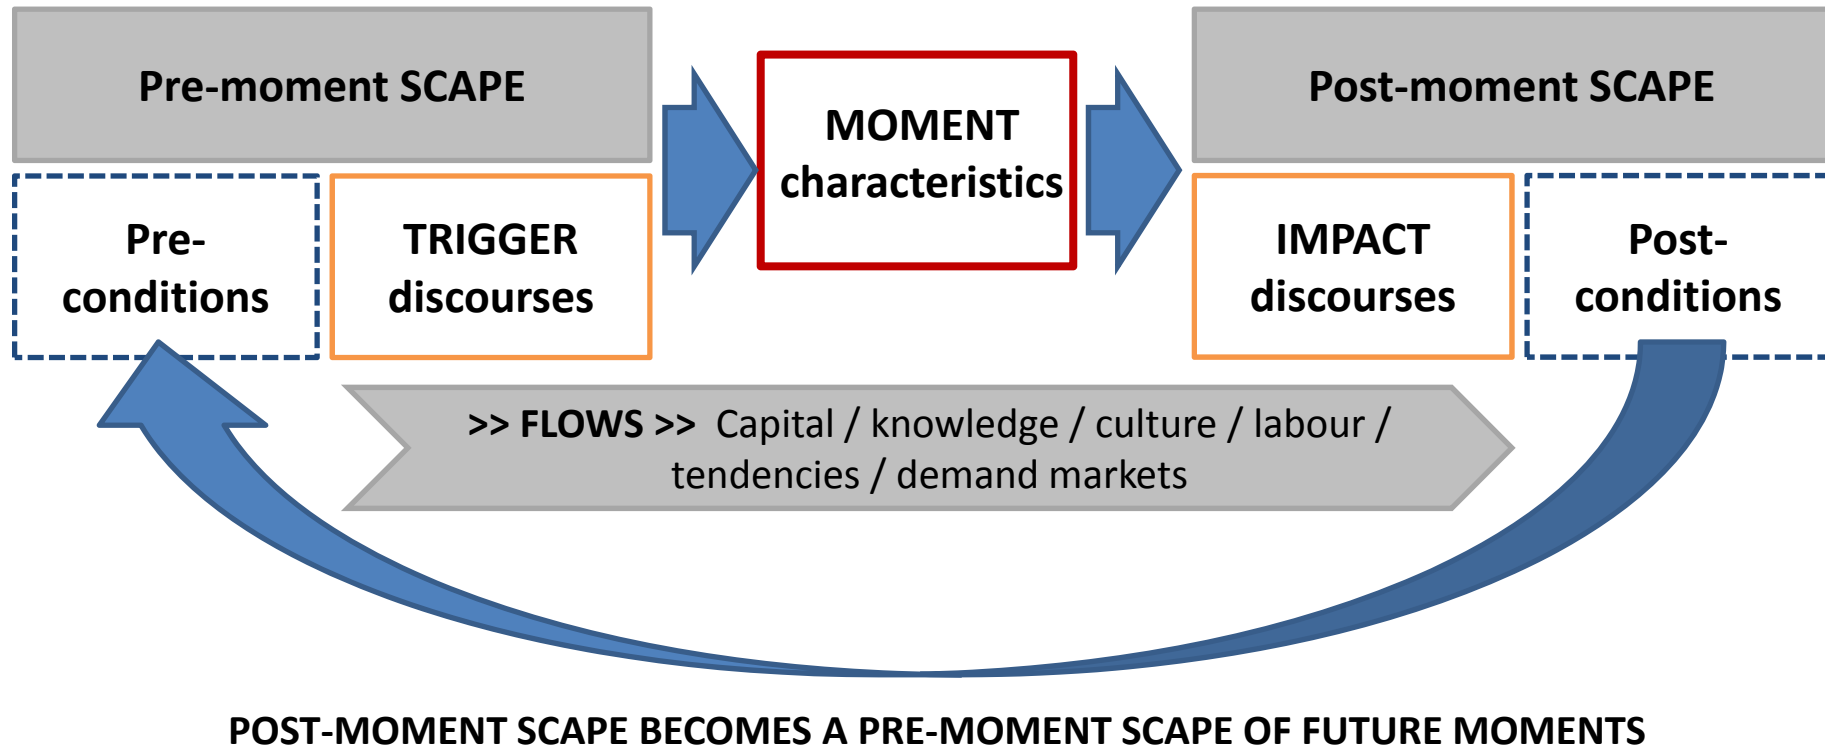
Pre-moment SCAPE

Pre-conditions

TRIGGER discourses

MOMENT characteristics

Post-moment SCAPE

IMPACT discourses

Post-conditions

>> FLOWS >> Capital / knowledge / culture / labour / tendencies / demand markets

POST-MOMENT SCAPE BECOMES A PRE-MOMENT SCAPE OF FUTURE MOMENTS